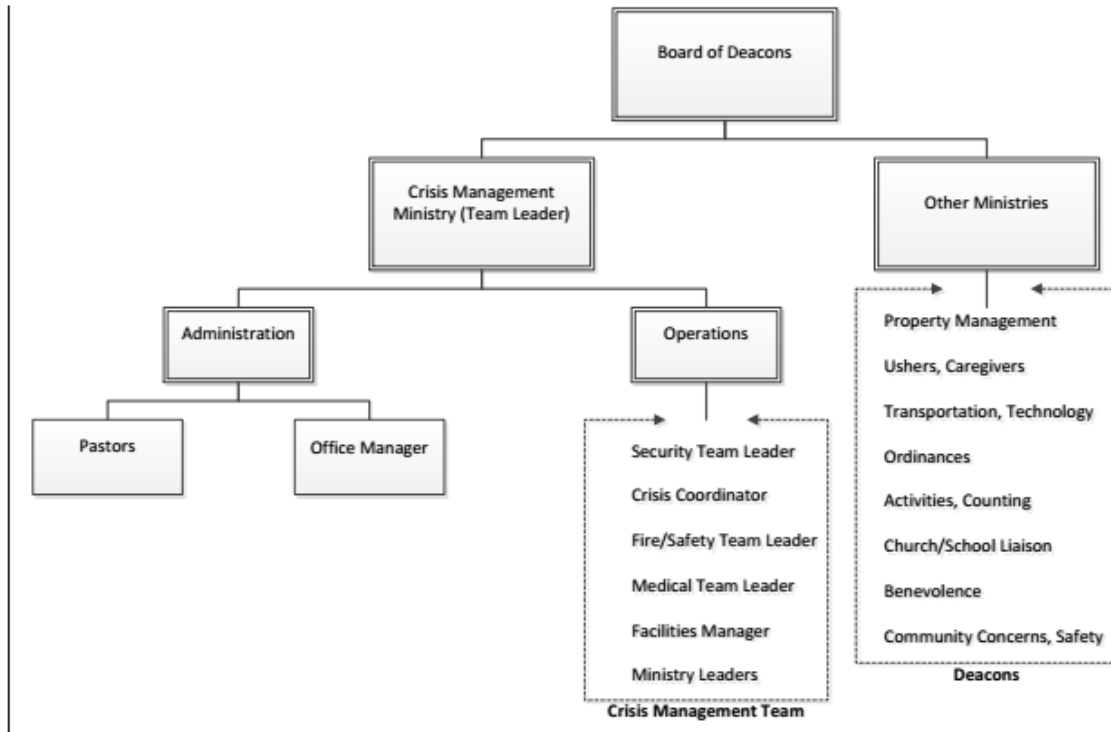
Board of Deacons

Crisis Management Ministry (Team Leader)

Other Ministries

Administration

Operations

Pastors

Office Manager

Security Team Leader
Crisis Coordinator
Fire/Safety Team Leader
Medical Team Leader
Facilities Manager
Ministry Leaders

Crisis Management Team

Property Management
Ushers, Caregivers
Transportation, Technology
Ordinances
Activities, Counting
Church/School Liaison
Benevolence
Community Concerns, Safety

Deacons